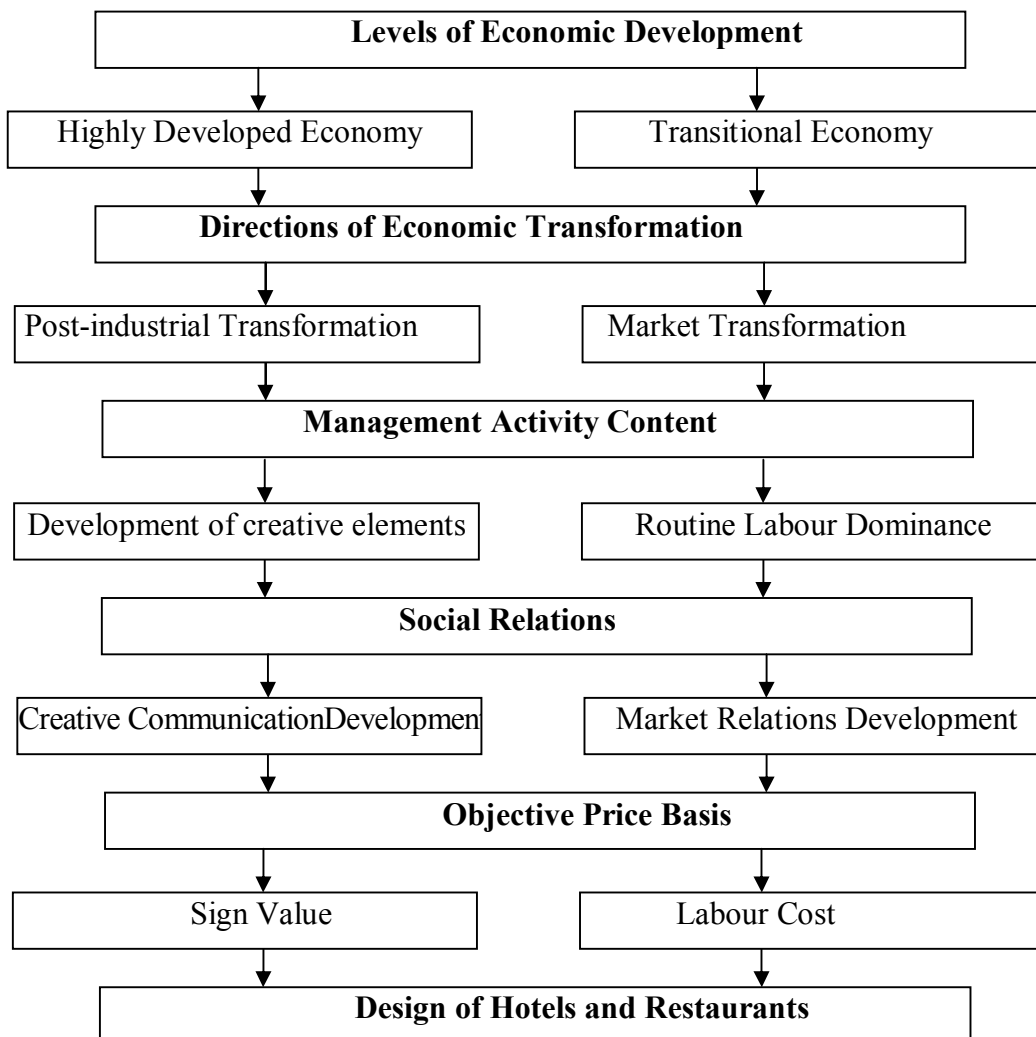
Levels of Economic Development

Highly Developed Economy

Transitional Economy

Directions of Economic Transformation

Post-industrial Transformation

Market Transformation

Management Activity Content

Development of creative elements

Routine Labour Dominance

Social Relations

Creative CommunicationDevelopmen

Market Relations Development

Objective Price Basis

Sign Value

Labour Cost

Design of Hotels and Restaurants